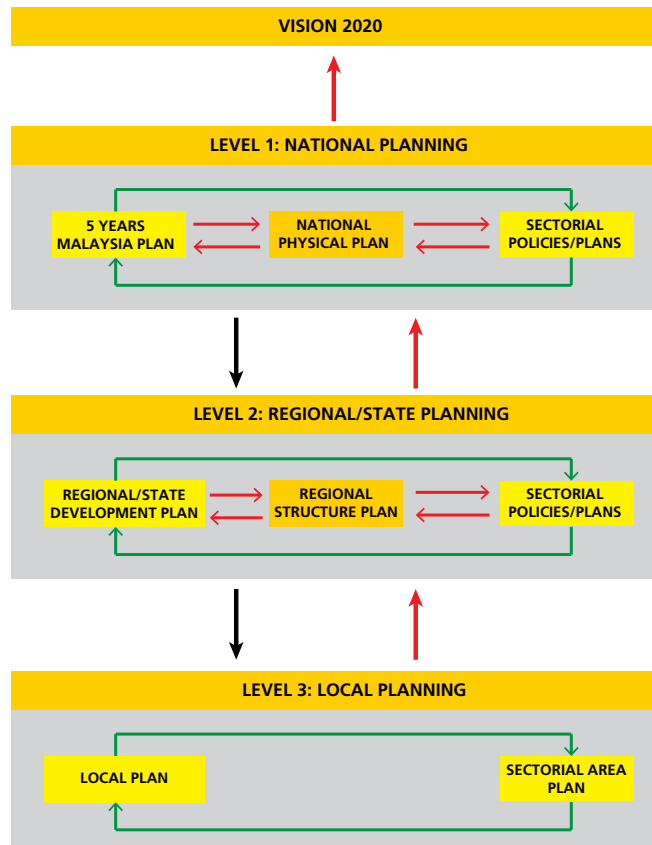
VISION 2020

LEVEL 1: NATIONAL PLANNING

5 YEARS MALAYSIA PLAN

NATIONAL PHYSICAL PLAN

SECTORIAL POLICIES/PLANS

LEVEL 2: REGIONAL/STATE PLANNING

REGIONAL/STATE DEVELOPMENT PLAN

REGIONAL STRUCTURE PLAN

SECTORIAL POLICIES/PLANS

LEVEL 3: LOCAL PLANNING

LOCAL PLAN

SECTORIAL AREA PLAN